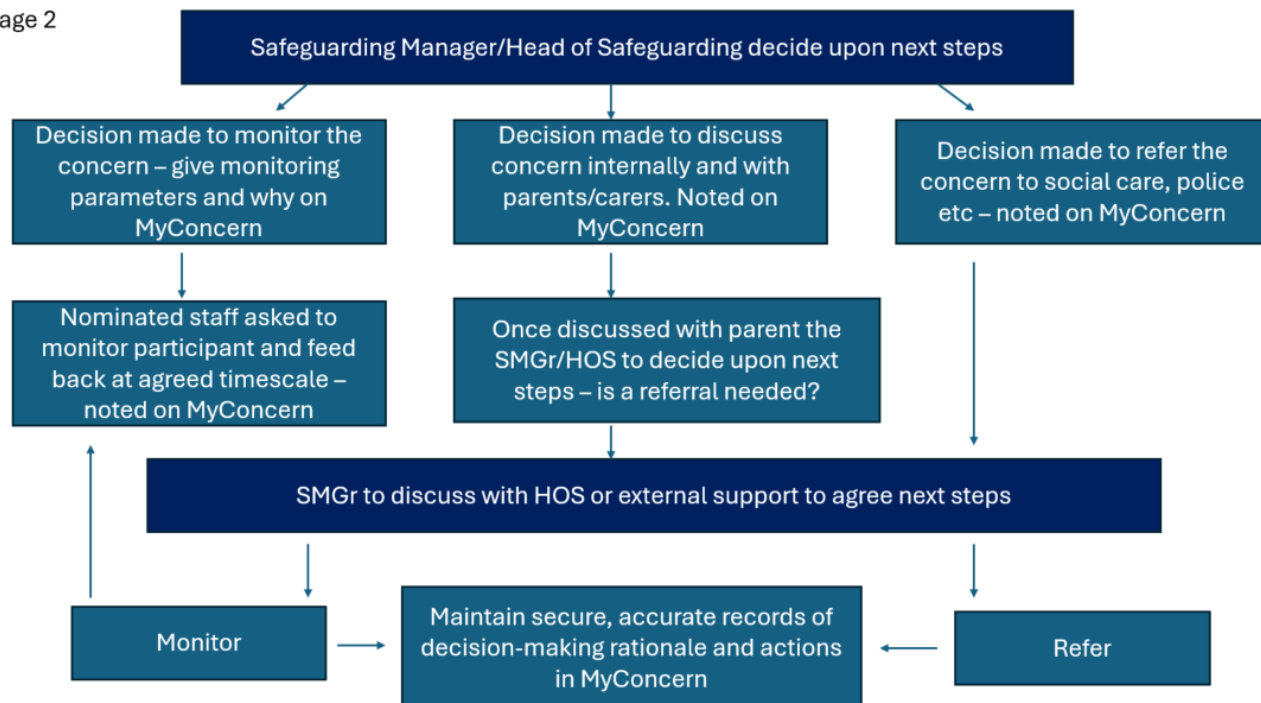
age 2

Safeguarding Manager/Head of Safeguarding decide upon next steps

Decision made to monitor the concern – give monitoring parameters and why on MyConcern

Decision made to discuss concern internally and with parents/carers. Noted on MyConcern

Decision made to refer the concern to social care, police etc – noted on MyConcern

Nominated staff asked to monitor participant and feed back at agreed timescale – noted on MyConcern

Once discussed with parent the SMGr/HOS to decide upon next steps – is a referral needed?

SMGr to discuss with HOS or external support to agree next steps

Monitor

Maintain secure, accurate records of decision-making rationale and actions in MyConcern

Refer